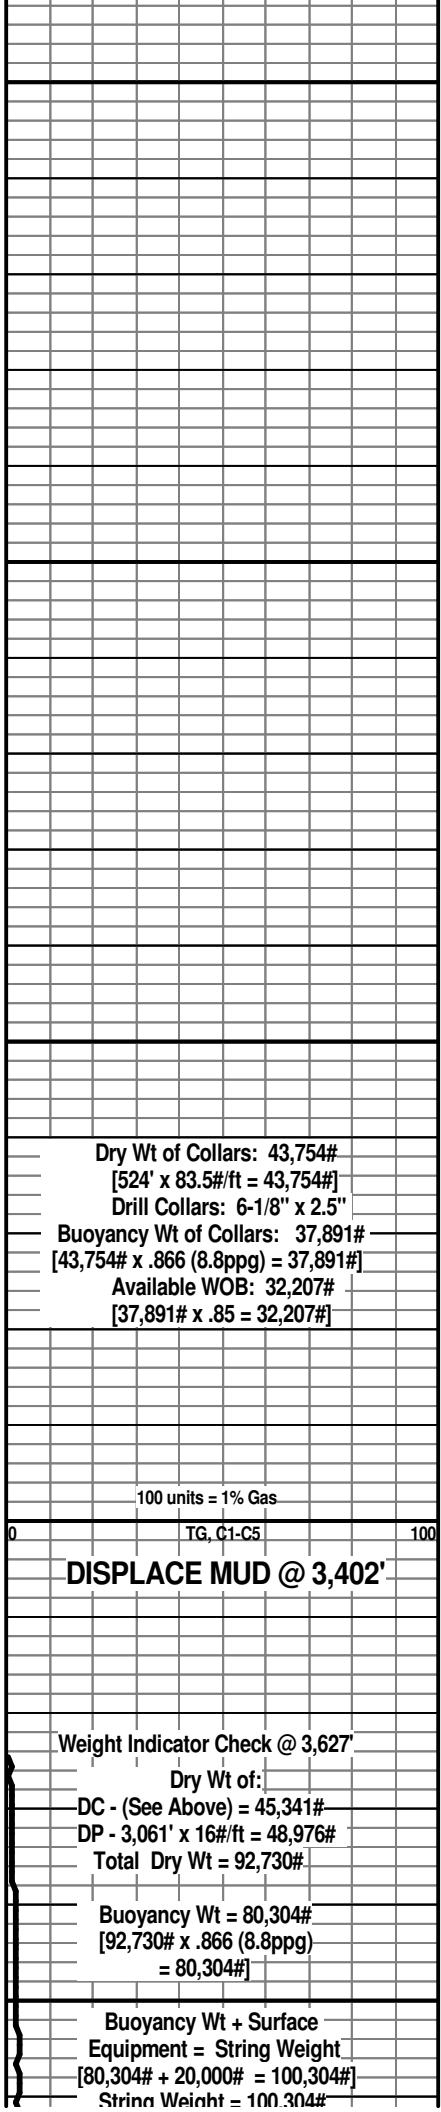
Dry Wt of Collars: 43,754#
[524' x 83.5#/ft = 43,754#]
Drill Collars: 6-1/8" x 2.5"
Buoyancy Wt of Collars: 37,891#
[43,754# x .866 (8.8ppg) = 37,891#]
Available WOB: 32,207#
[37,891# x .85 = 32,207#]

100 units = 1% Gas

0 TG, C1-C5 100

DISPLACE MUD @ 3,402'

Weight Indicator Check @ 3,627'
Dry Wt of:
DC - (See Above) = 45,341#
DP - 3,061' x 16#/ft = 48,976#
Total Dry Wt = 92,730#

Buoyancy Wt = 80,304#
[92,730# x .866 (8.8ppg)
= 80,304#]

Buoyancy Wt + Surface
Equipment = String Weight
[80,304# + 20,000# = 100,304#]
String Weight = 100,304#